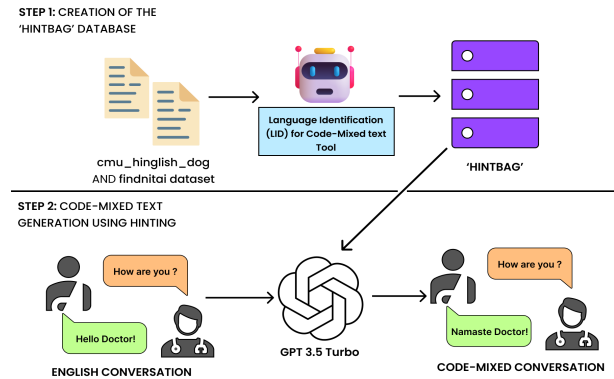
STEP 1: CREATION OF THE 'HINTBAG' DATABASE

cmu_hinglish_dog AND findnitai dataset

Language Identification (LID) for Code-Mixed text Tool

'HINTBAG'

STEP 2: CODE-MIXED TEXT GENERATION USING HINTING

How are you ?

Hello Doctor!

ENGLISH CONVERSATION

GPT 3.5 Turbo

How are you ?

Namaste Doctor!

CODE-MIXED CONVERSATION